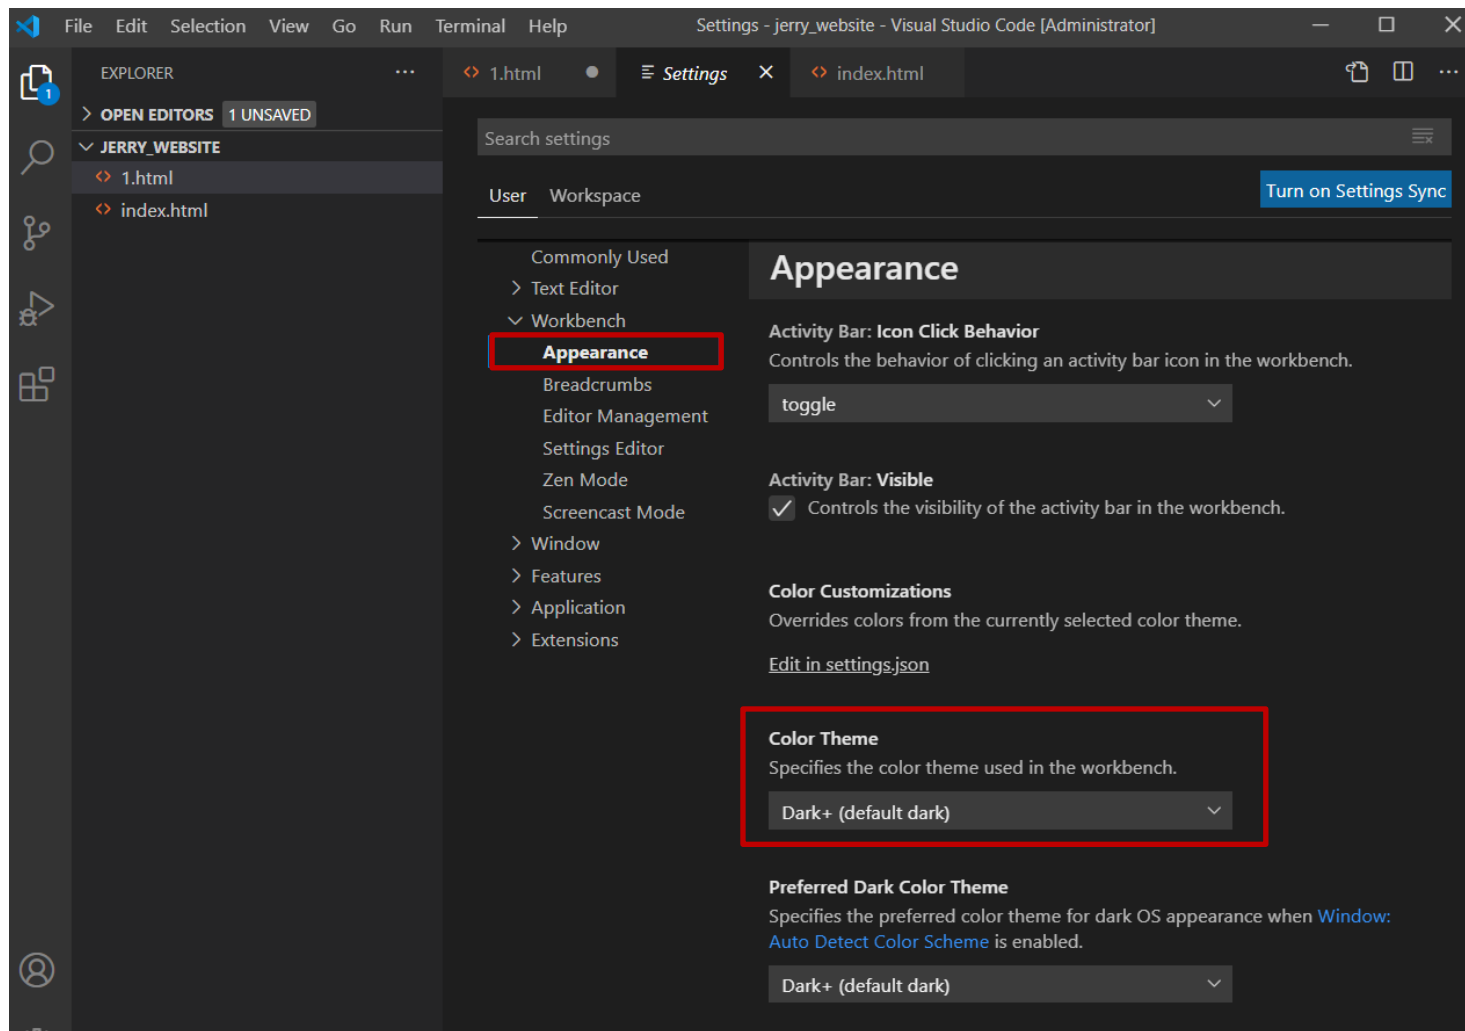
File Edit Selection View Go Run Terminal Help Settings - jerry_website - Visual Studio Code [Administrator]

EXPLORER ···

OPEN EDITORS 1 UNSAVED

JERRY_WEBSITE

1.html

index.html

1.html

Settings

index.html

Search settings

User Workspace

Turn on Settings Sync

Commonly Used
Text Editor
Workbench
Appearance
Breadcrumbs
Editor Management
Settings Editor
Zen Mode
Screencast Mode
Window
Features
Application
Extensions

Appearance

Activity Bar: Icon Click Behavior
Controls the behavior of clicking an activity bar icon in the workbench.

toggle

Activity Bar: Visible
Controls the visibility of the activity bar in the workbench.

Color Customizations
Overrides colors from the currently selected color theme.

Edit in settings.json

Color Theme
Specifies the color theme used in the workbench.

Dark+ (default dark)

Preferred Dark Color Theme
Specifies the preferred color theme for dark OS appearance when Window: Auto Detect Color Scheme is enabled.

Dark+ (default dark)